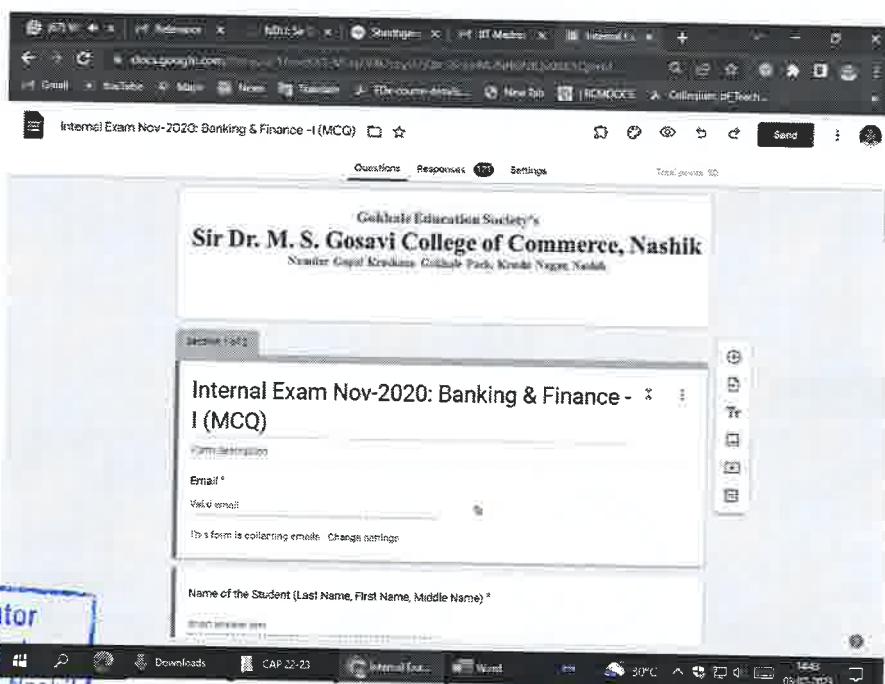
Internal Exam Nov-2020: Banking & Finance -I (MCQ)

Send

Questions Responses 171 Settings

Total points: 50

Gokhale Education Society's
Sir Dr. M. S. Gosavi College of Commerce, Nashik
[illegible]

Section 1 of 2

Internal Exam Nov-2020: Banking & Finance - I (MCQ)

Form description

Email *

Valid email

This form is collecting emails. Change settings

Name of the Student (Last Name, First Name, Middle Name) *

Short answer text

tor

Downloads CAP 22-23 Internal Exa... Word 30°C